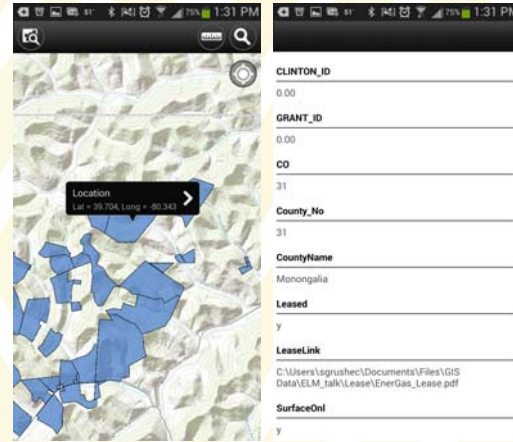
91° 75% 1:31 PM

Location
Lat = 39.704, Long = -80.343

91° 75% 1:31 PM

CLINTON_ID
0.00
GRANT_ID
0.00
CO
31
County_No
31
CountyName
Monongalia
Leased
y
LeaseLink
C:\Users\sgrushec\Documents\Files\GIS Data\ELM_talk\Lease\EnerGas_Lease.pdf
SurfaceOnl
y